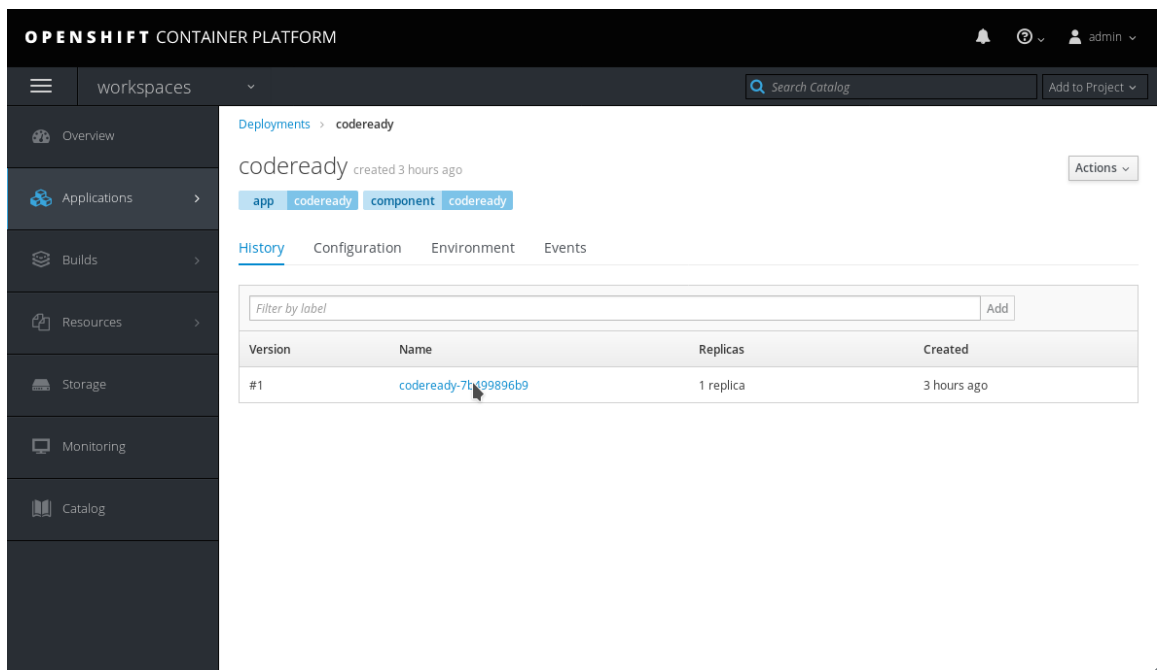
OPENSHIFT CONTAINER PLATFORM

admin

workspaces

Search Catalog

Add to Project

Overview

Applications

Builds

Resources

Storage

Monitoring

Catalog

Deployments › codeready

codeready created 3 hours ago

Actions

app codeready component codeready

History Configuration Environment Events

Filter by label

Add

| Version | Name | Replicas | Created |
|---|---|---|---|
| #1 | codeready-7b499896b9 | 1 replica | 3 hours ago |